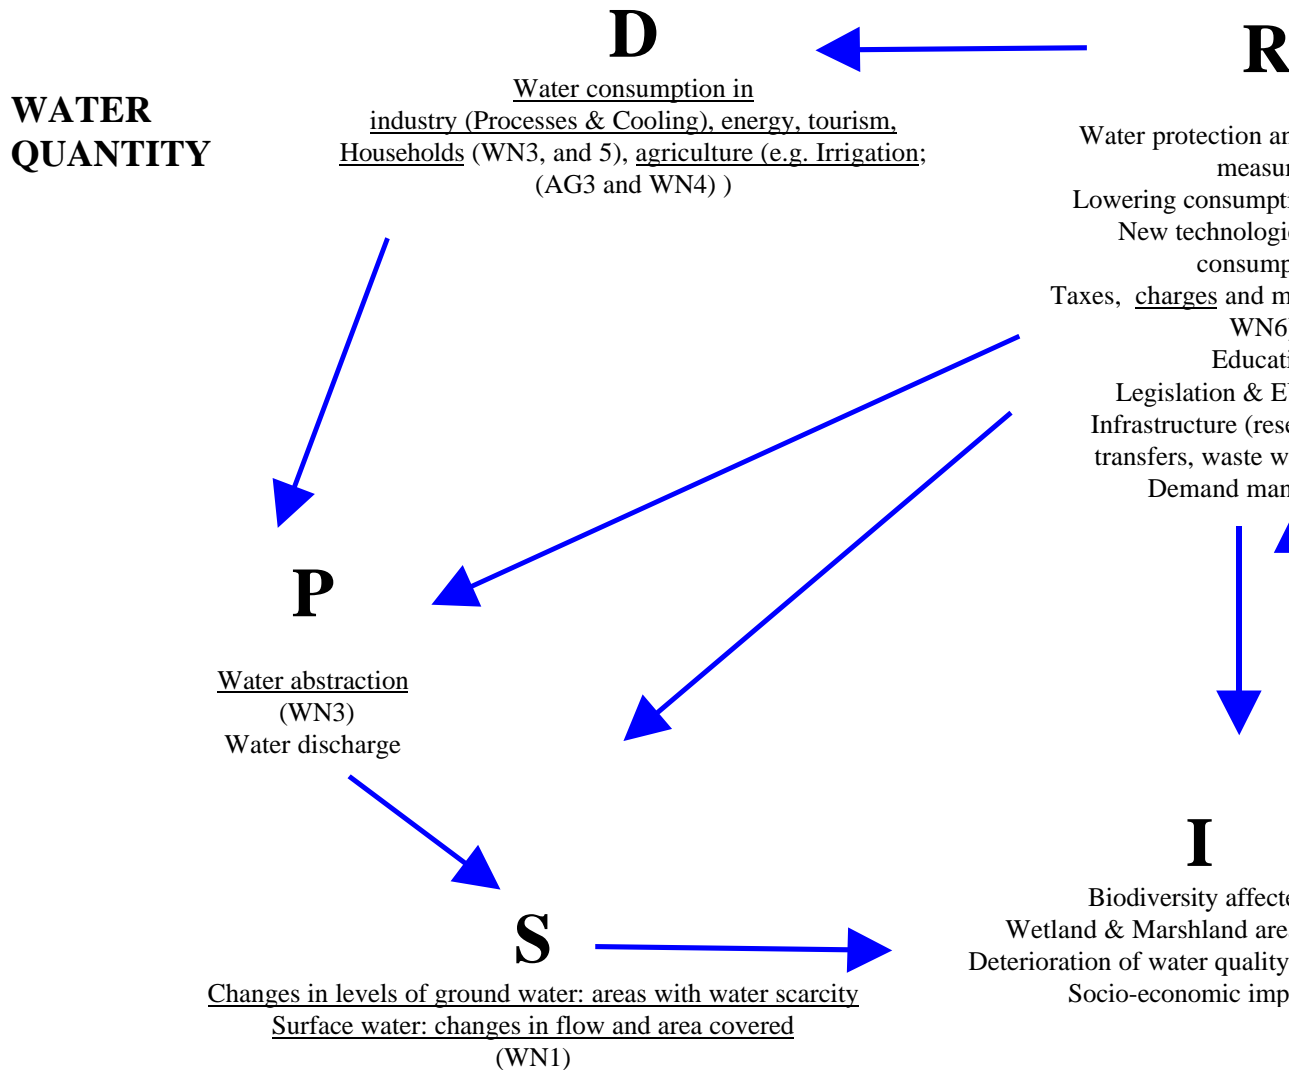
WATER QUANTITY

D

Water consumption in industry (Processes & Cooling), energy, tourism, Households (WN3, and 5), agriculture (e.g. Irrigation; (AG3 and WN4) )

R

Water protection ar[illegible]
measur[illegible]
Lowering consumpt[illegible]
New technologi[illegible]
consump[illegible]
Taxes, charges and m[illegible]
WN6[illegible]
Educati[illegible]
Legislation & E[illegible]
Infrastructure (rese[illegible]
transfers, waste w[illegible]
Demand man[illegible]

P

Water abstraction
(WN3)
Water discharge

S

Changes in levels of ground water: areas with water scarcity
Surface water: changes in flow and area covered
(WN1)

I

Biodiversity affecte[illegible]
Wetland & Marshland are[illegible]
Deterioration of water quality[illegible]
Socio-economic imp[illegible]